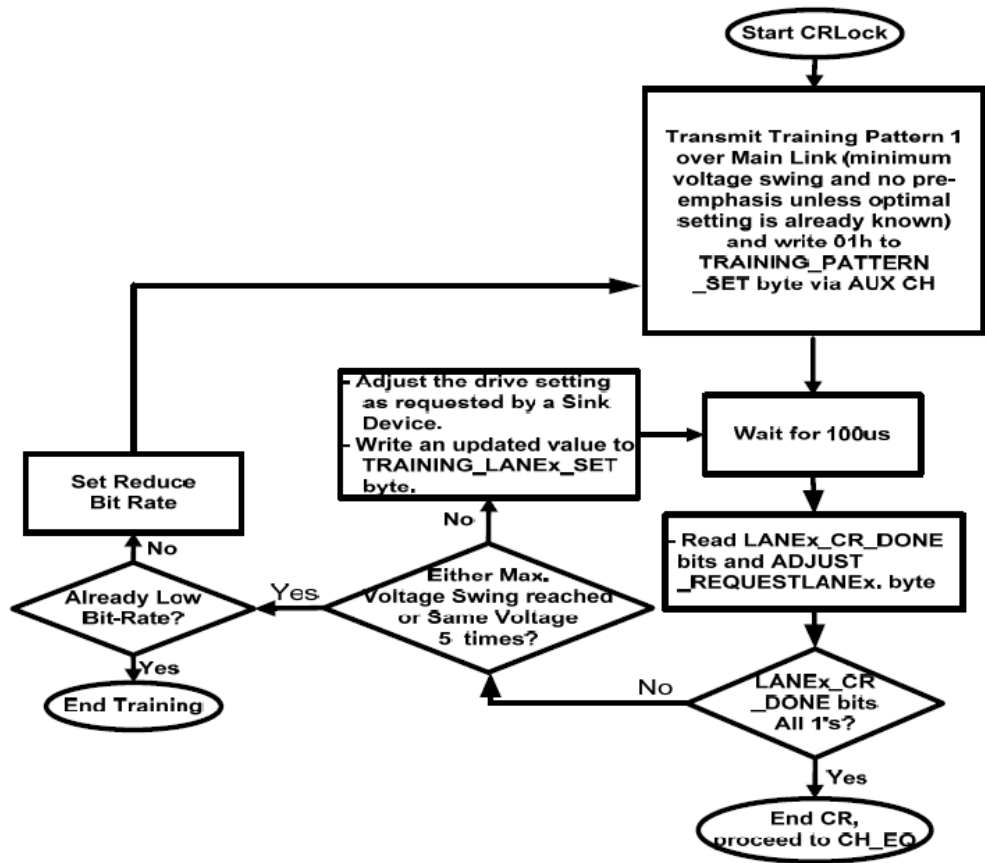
Start CRLock

Transmit Training Pattern 1 over Main Link (minimum voltage swing and no pre-emphasis unless optimal setting is already known) and write 01h to TRAINING_PATTERN _SET byte via AUX CH

Wait for 100us

- Read LANEx_CR_DONE bits and ADJUST _REQUESTLANEx. byte

LANEx_CR _DONE bits All 1's?

Yes

End CR, proceed to CH_EQ

No

Either Max. Voltage Swing reached or Same Voltage 5 times?

No

- Adjust the drive setting as requested by a Sink Device.
- Write an updated value to TRAINING_LANEx_SET byte.

Yes

Already Low Bit-Rate?

No

Set Reduce Bit Rate

Yes

End Training